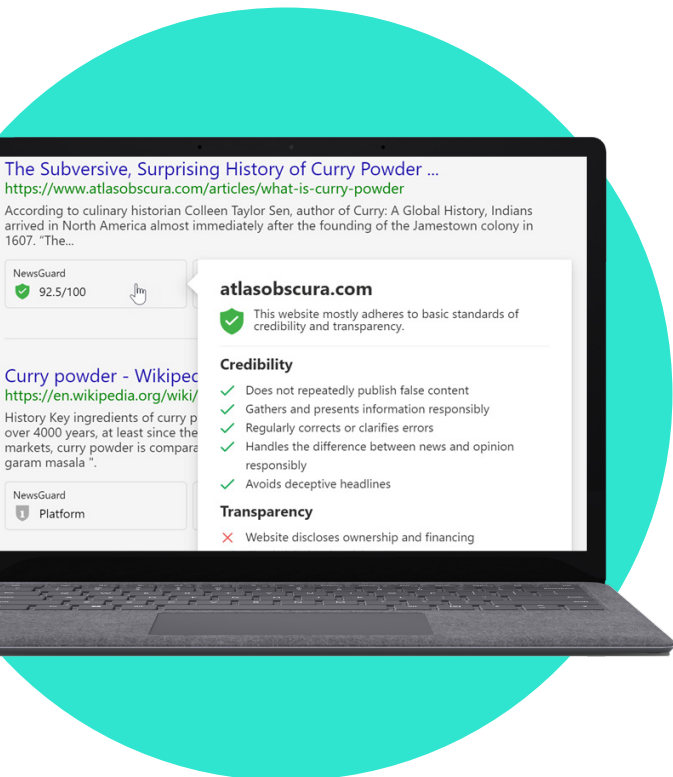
The Subversive, Surprising History of Curry Powder ...
https://www.atlasobscura.com/articles/what-is-curry-powder

According to culinary historian Colleen Taylor Sen, author of Curry: A Global History, Indians arrived in North America almost immediately after the founding of the Jamestown colony in 1607. "The...

NewsGuard
92.5/100

atlasobscura.com

This website mostly adheres to basic standards of credibility and transparency.

Credibility

Does not repeatedly publish false content
Gathers and presents information responsibly
Regularly corrects or clarifies errors
Handles the difference between news and opinion responsibly
Avoids deceptive headlines

Transparency

Website discloses ownership and financing

Curry powder - Wikipec
https://en.wikipedia.org/wiki/

History Key ingredients of curry p over 4000 years, at least since the markets, curry powder is compara garam masala ".

NewsGuard
Platform